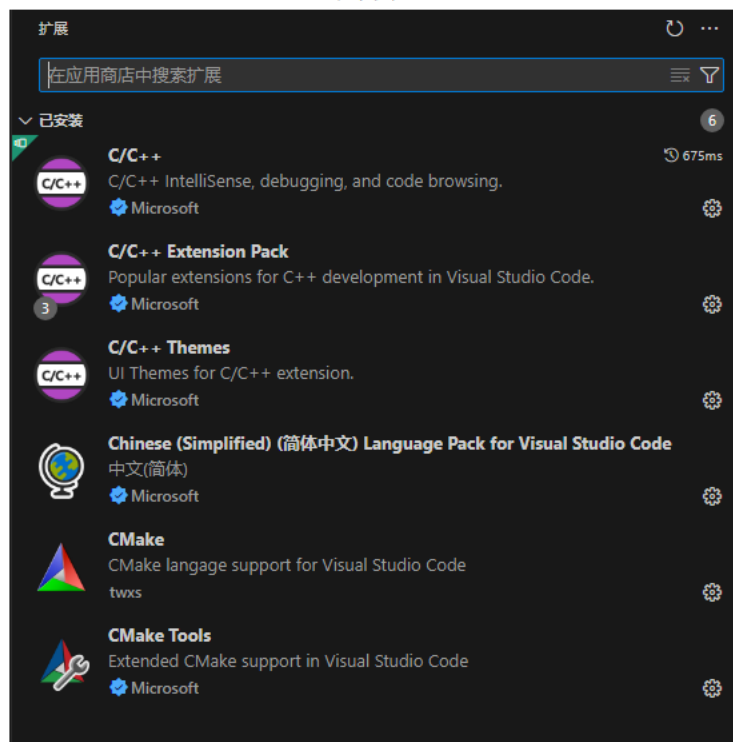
扩展

在应用商店中搜索扩展

已安装 6

C/C++
675ms
C/C++ IntelliSense, debugging, and code browsing.
Microsoft

C/C++ Extension Pack
Popular extensions for C++ development in Visual Studio Code.
3
Microsoft

C/C++ Themes
UI Themes for C/C++ extension.
Microsoft

Chinese (Simplified) (简体中文) Language Pack for Visual Studio Code
中文(简体)
Microsoft

CMake
CMake langage support for Visual Studio Code
twxs

CMake Tools
Extended CMake support in Visual Studio Code
Microsoft